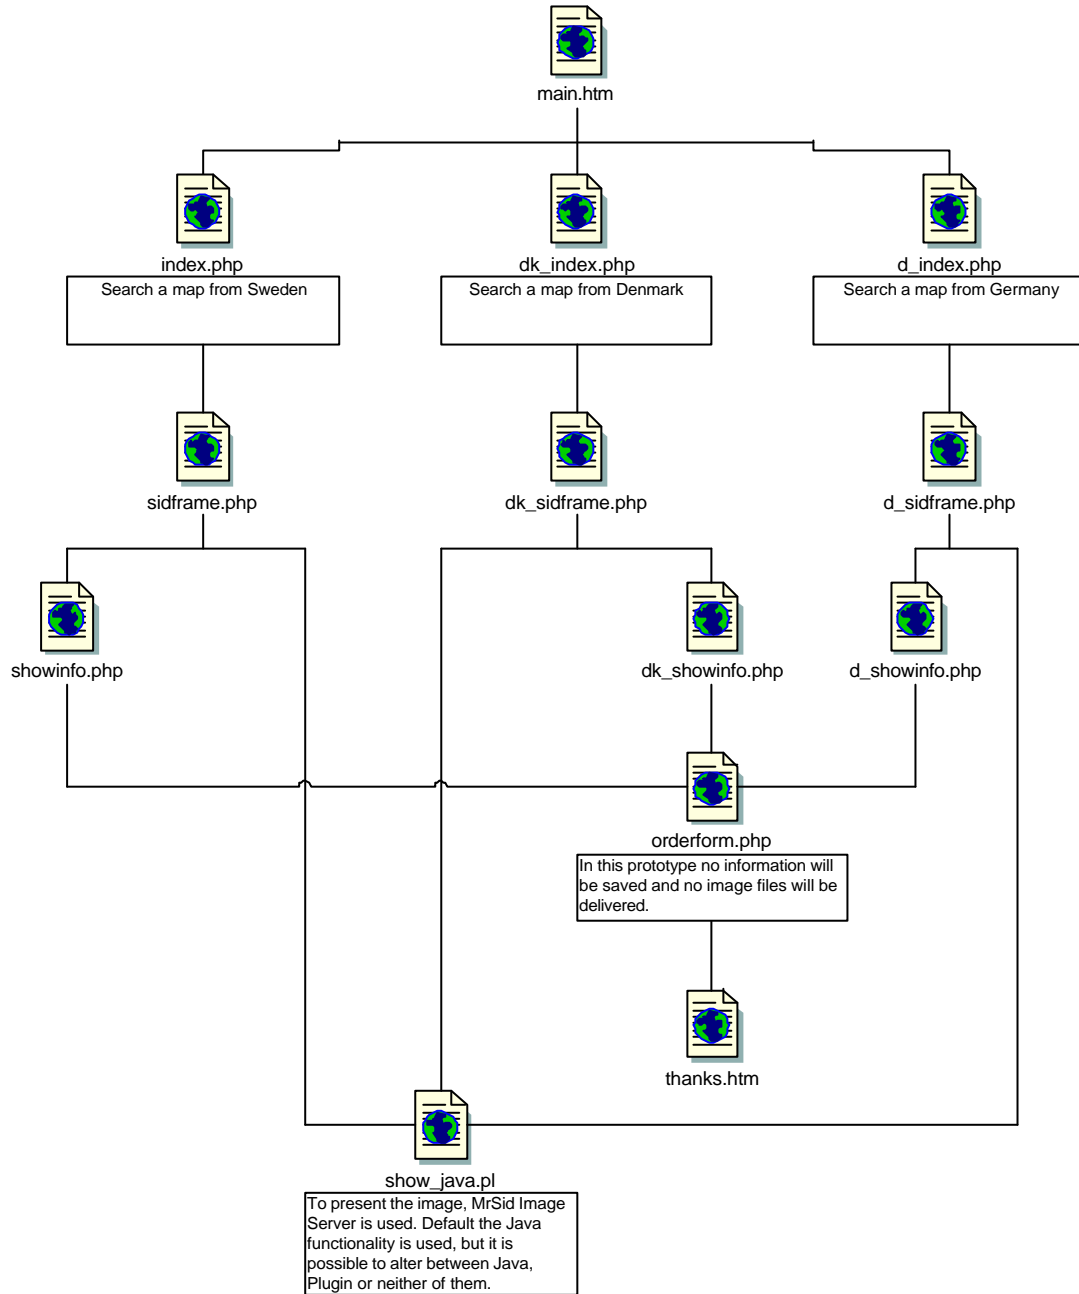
main.htm

index.php
Search a map from Sweden

dk_index.php
Search a map from Denmark

d_index.php
Search a map from Germany

sidframe.php

dk_sidframe.php

d_sidframe.php

showinfo.php

dk_showinfo.php

d_showinfo.php

orderform.php
In this prototype no information will be saved and no image files will be delivered.

thanks.htm

show_java.pl
To present the image, MrSid Image Server is used. Default the Java functionality is used, but it is possible to alter between Java, Plugin or neither of them.